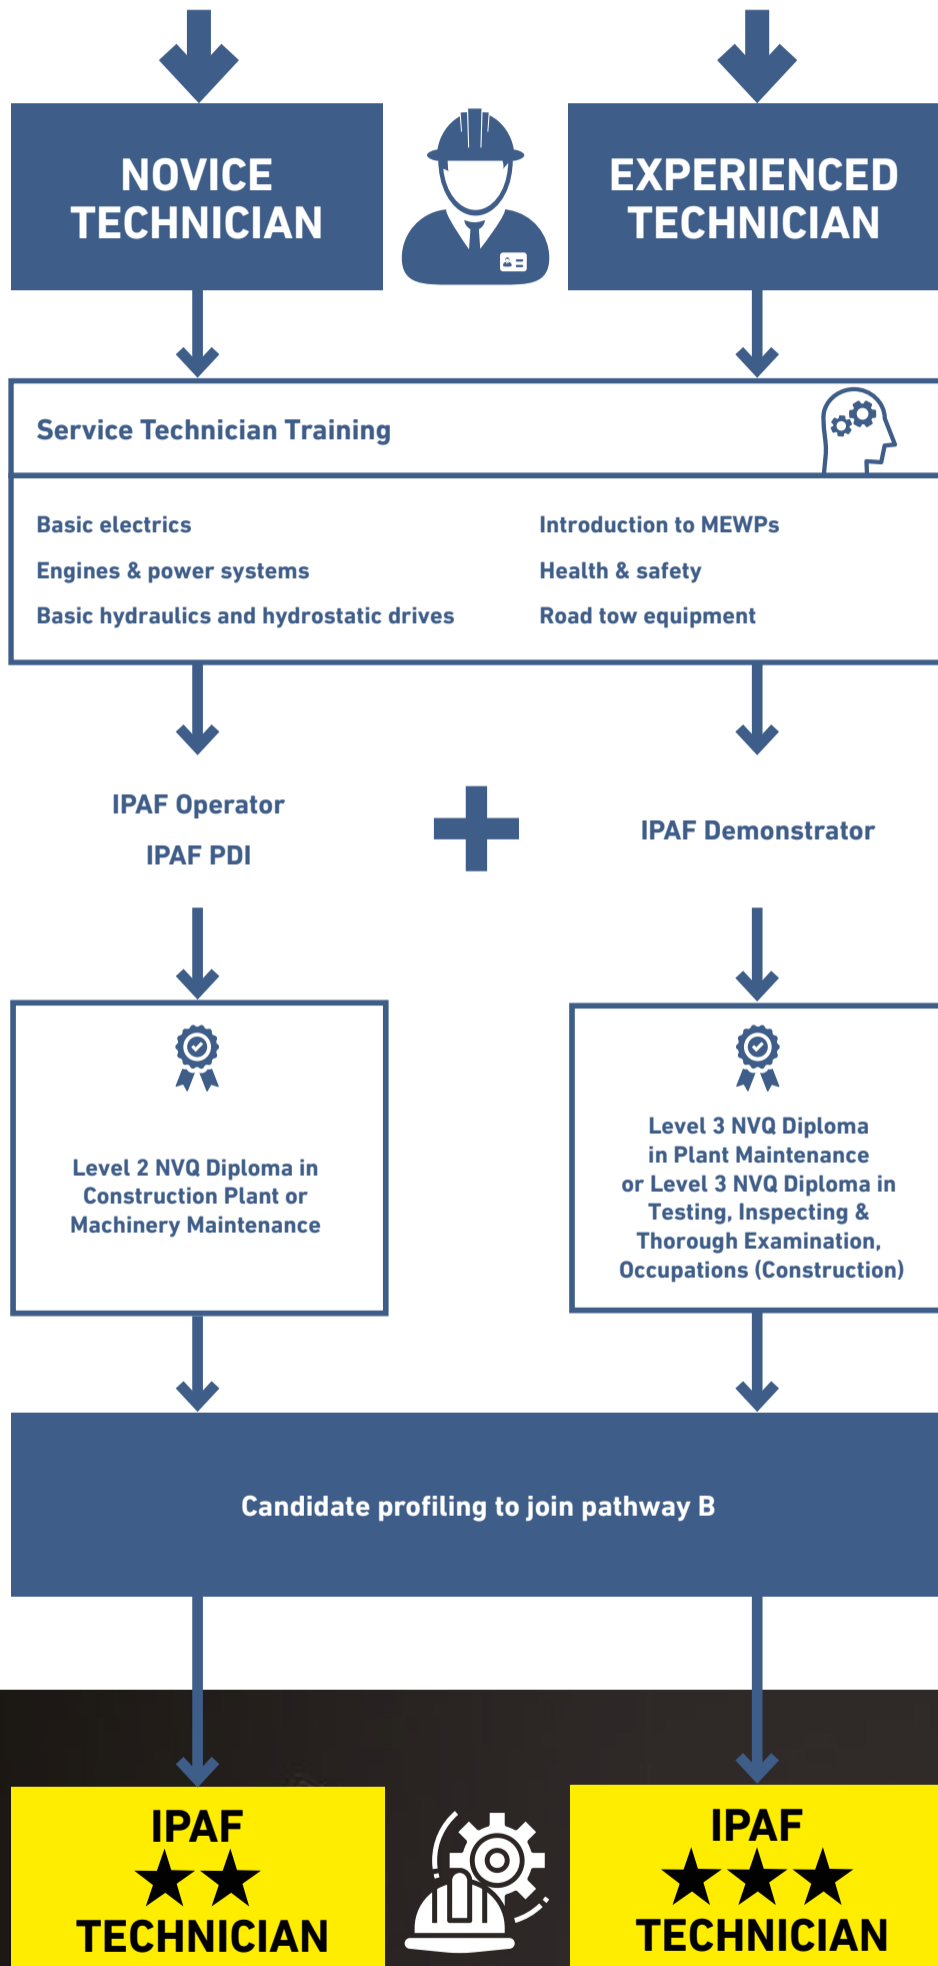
NOVICE TECHNICIAN

EXPERIENCED TECHNICIAN

Service Technician Training

Basic electrics
Engines & power systems
Basic hydraulics and hydrostatic drives

Introduction to MEWPs
Health & safety
Road tow equipment

IPAF Operator
IPAF PDI

IPAF Demonstrator

Level 2 NVQ Diploma in Construction Plant or Machinery Maintenance

Level 3 NVQ Diploma in Plant Maintenance or Level 3 NVQ Diploma in Testing, Inspecting & Thorough Examination, Occupations (Construction)

Candidate profiling to join pathway B

IPAF ★★ TECHNICIAN

IPAF ★★★ TECHNICIAN